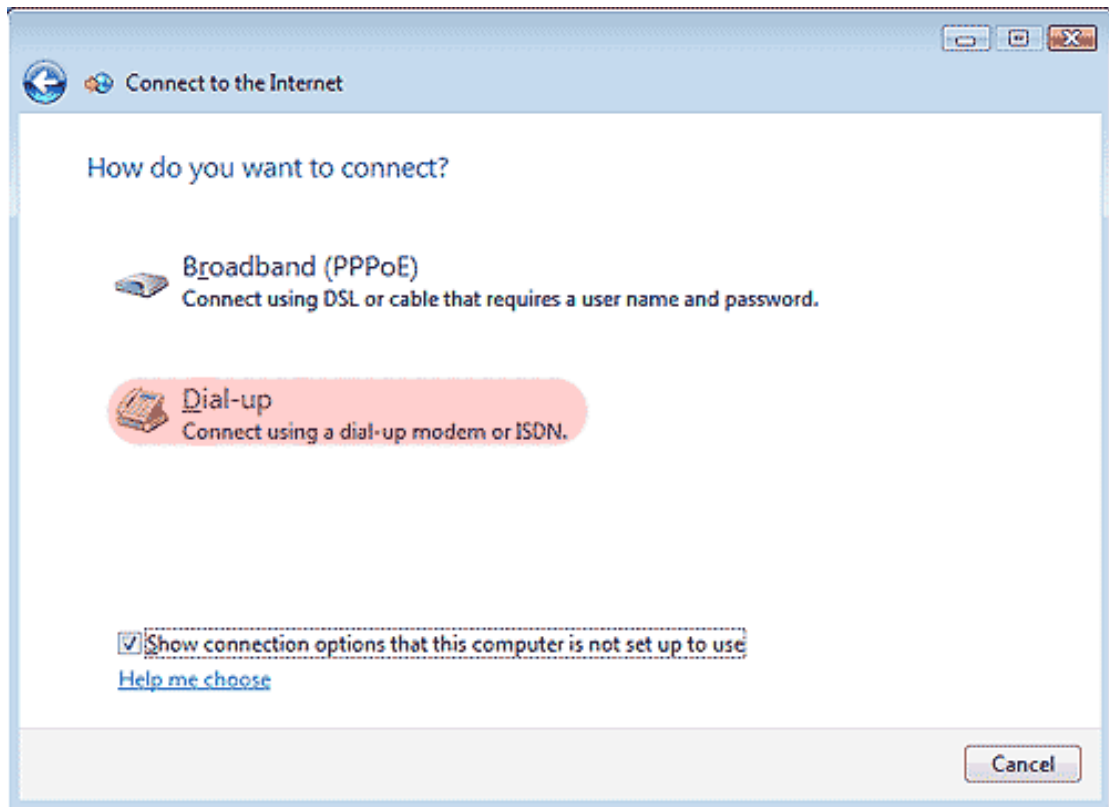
Connect to the Internet

How do you want to connect?

Broadband (PPPoE)
Connect using DSL or cable that requires a user name and password.

Dial-up
Connect using a dial-up modem or ISDN.

☑ Show connection options that this computer is not set up to use
Help me choose

Cancel